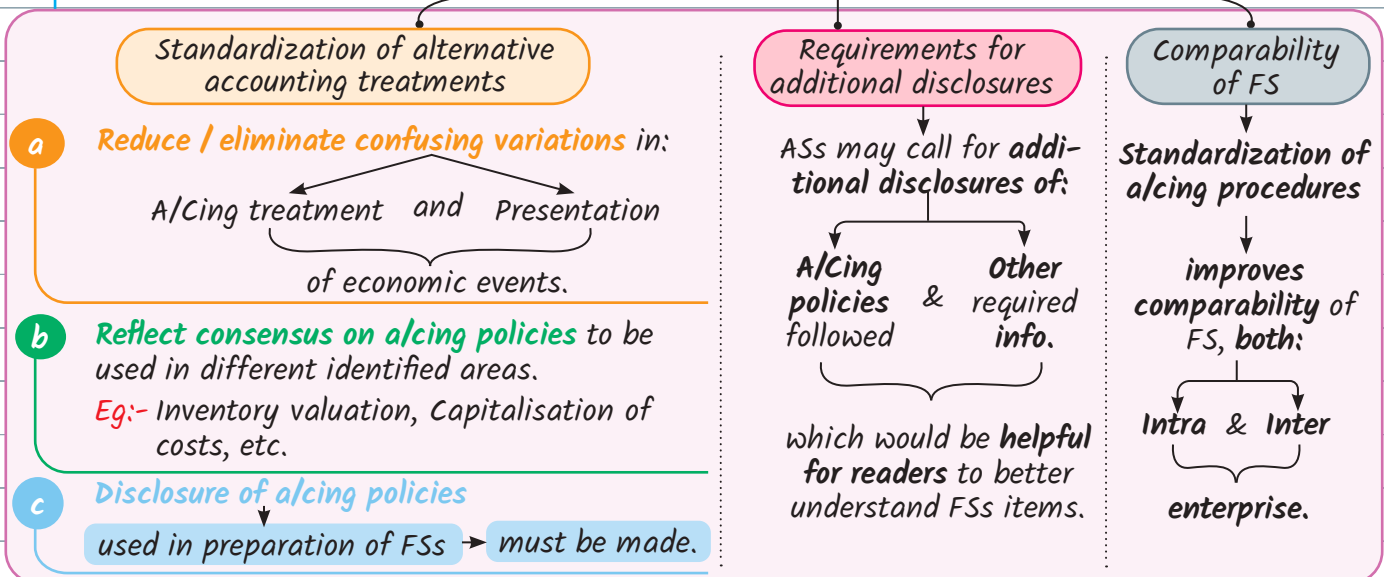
Standardization of alternative accounting treatments

a Reduce / eliminate confusing variations in:

A/Cing treatment and Presentation

of economic events.

b Reflect consensus on a/cing policies to be used in different identified areas.

Eg:- Inventory valuation, Capitalisation of costs, etc.

c Disclosure of a/cing policies

used in preparation of FSs must be made.

Requirements for additional disclosures

ASs may call for additional disclosures of:

A/Cing policies followed & Other required info.

which would be helpful for readers to better understand FSs items.

Comparability of FS

Standardization of a/cing procedures

improves comparability of FS, both:

Intra & Inter

enterprise.